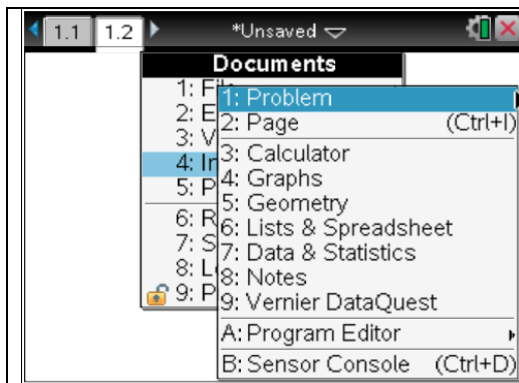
1.1 1.2 *Unsaved

Documents

1: Fi
2: E
3: V
4: In
5: P
6: R
7: S
8: L
9: P

1: Problem
2: Page (Ctrl+I)
3: Calculator
4: Graphs
5: Geometry
6: Lists & Spreadsheet
7: Data & Statistics
8: Notes
9: Vernier DataQuest
A: Program Editor
B: Sensor Console (Ctrl+D)